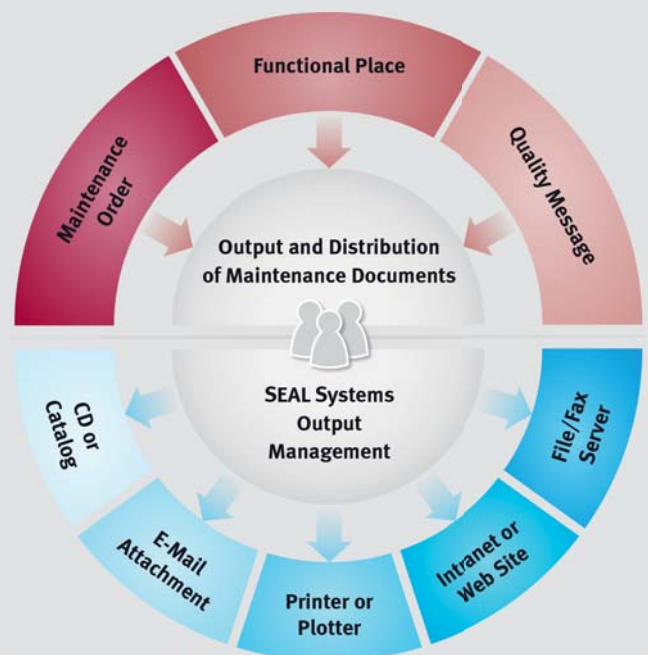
Functional Place

Maintenance Order

Quality Message

Output and Distribution of Maintenance Documents

SEAL Systems Output Management

CD or Catalog

File/Fax Server

E-Mail Attachment

Printer or Plotter

Intranet or Web Site